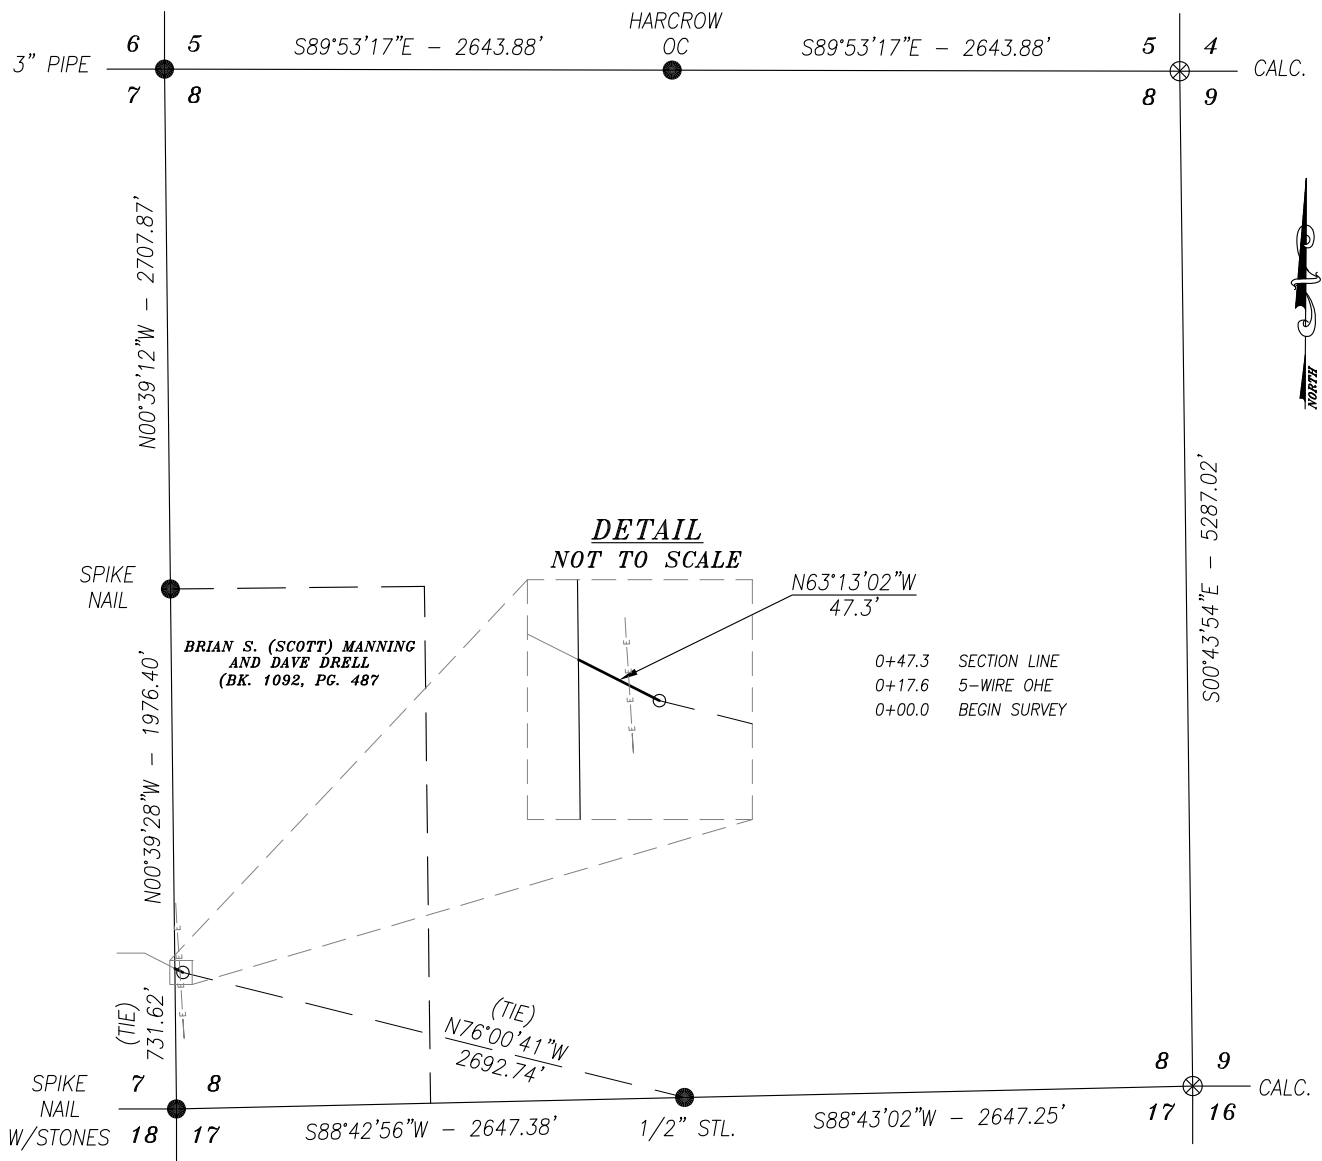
6 5 HARCROW OC 5 4
3" PIPE S89°53'17"E – 2643.88' S89°53'17"E – 2643.88' CALC.
7 8 8 9

N00°39'12"W – 2707.87'

NORTH

S00°43'54"E – 5287.02'

DETAIL
NOT TO SCALE

N63°13'02"W
47.3'

SPIKE NAIL

BRIAN S. (SCOTT) MANNING AND DAVE DRELL (BK. 1092, PG. 487

0+47.3 SECTION LINE
0+17.6 5-WIRE OHE
0+00.0 BEGIN SURVEY

N00°39'28"W – 1976.40'

(TIE)
731.62'

(TIE)
N76°00'41"W
2692.74'

8 9
SPIKE NAIL W/STONES 7 8 CALC.
18 17 S88°42'56"W – 2647.38' 1/2" STL. S88°43'02"W – 2647.25' 17 16